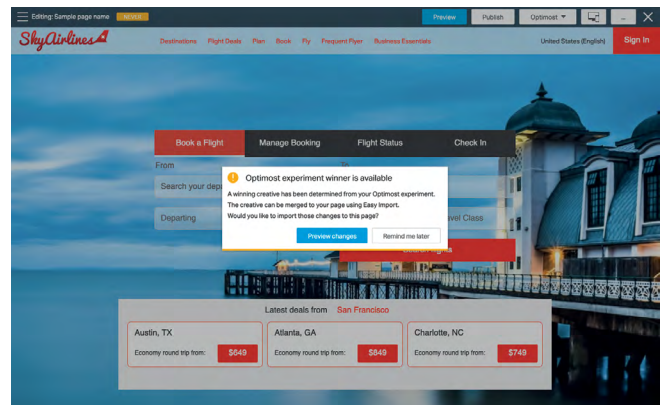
Editing: Sample page name NEVER

Preview Publish Optimost

SkyAirlines

Destinations Flight Deals Plan Book Fly Frequent Flyer Business Essentials

United States (English) Sign In

Book a Flight Manage Booking Flight Status Check In

From

To

Search your depa

Departing

vel Class

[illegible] flights

Optimost experiment winner is available

A winning creative has been determined from your Optimost experiment. The creative can be merged to your page using Easy Import. Would you like to import those changes to this page?

Preview changes Remind me later

Latest deals from San Francisco

Austin, TX
Economy round trip from: $649

Atlanta, GA
Economy round trip from: $849

Charlotte, NC
Economy round trip from: $749